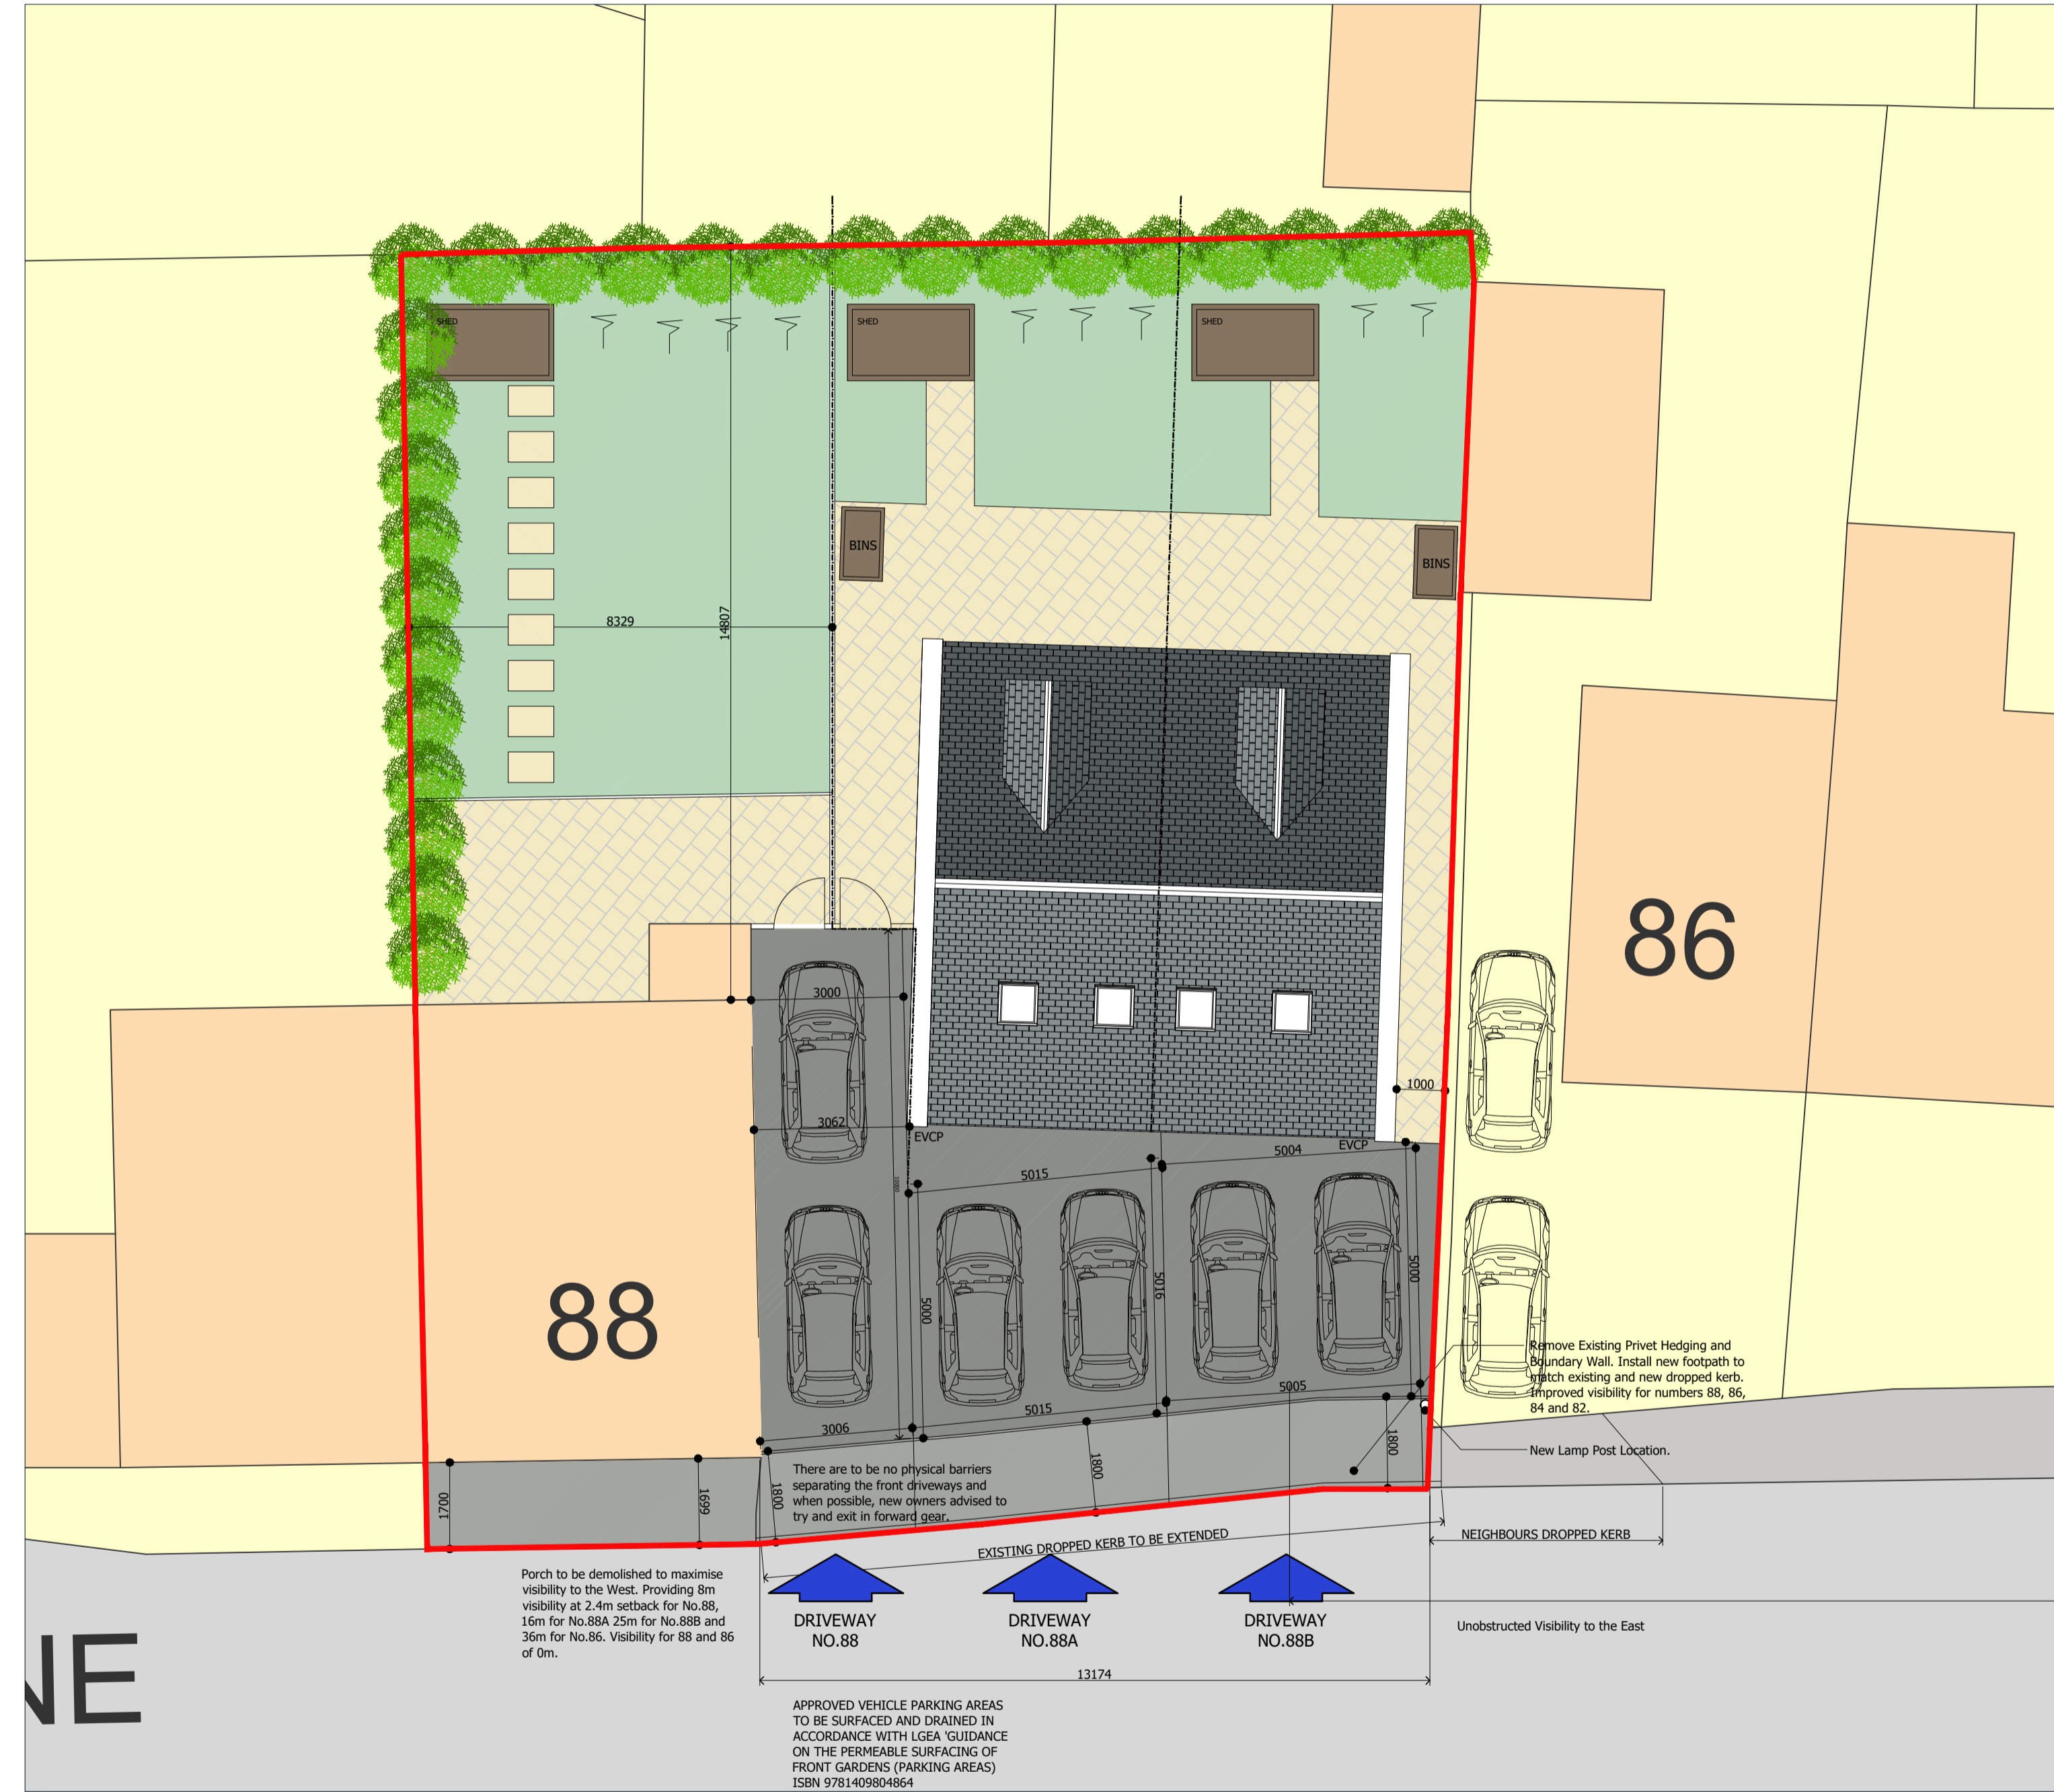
SHED

SHED

SHED

BINS

BINS

8329

14807

86

3000

1000

3062

EVCP

EVCP

5004

5015

5016

5000

5000

88

Remove Existing Privet Hedging and Boundary Wall. Install new footpath to match existing and new dropped kerb. Improved visibility for numbers 88, 86, 84 and 82.

5005

5015

3006

1800

1800

New Lamp Post Location.

There are to be no physical barriers separating the front driveways and when possible, new owners advised to try and exit in forward gear.

1700

1699

1800

EXISTING DROPPED KERB TO BE EXTENDED

NEIGHBOURS DROPPED KERB

Porch to be demolished to maximise visibility to the West. Providing 8m visibility at 2.4m setback for No.88, 16m for No.88A 25m for No.88B and 36m for No.86. Visibility for 88 and 86 of 0m.

DRIVEWAY NO.88

DRIVEWAY NO.88A

DRIVEWAY NO.88B

Unobstructed Visibility to the East

NE

13174

APPROVED VEHICLE PARKING AREAS TO BE SURFACED AND DRAINED IN ACCORDANCE WITH LGEA 'GUIDANCE ON THE PERMEABLE SURFACING OF FRONT GARDENS (PARKING AREAS) ISBN 9781409804864